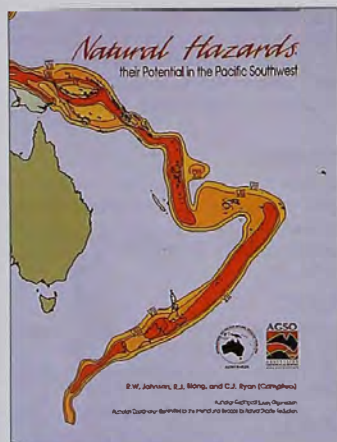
Natural Hazards
their Potential in the Pacific Southwest

AGSO

R.W. Johnson, R.J. Blong, and C.J. Ryan (Compilers)

Australian Geological Survey Organisation
Australian Coordination Committee for the International Decade for Natural Disaster Reduction